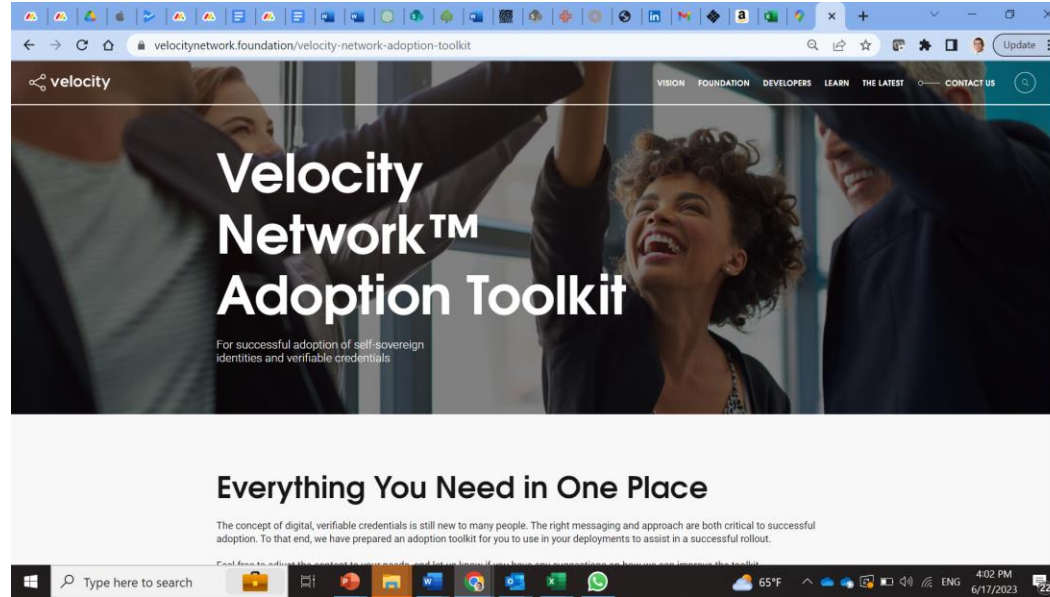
velocitynetwork.foundation/velocity-network-adoption-toolkit

Update

velocity

VISION FOUNDATION DEVELOPERS LEARN THE LATEST CONTACT US

Velocity Network™ Adoption Toolkit

For successful adoption of self-sovereign identities and verifiable credentials

Everything You Need in One Place

The concept of digital, verifiable credentials is still new to many people. The right messaging and approach are both critical to successful adoption. To that end, we have prepared an adoption toolkit for you to use in your deployments to assist in a successful rollout.

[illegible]

Type here to search

65°F

ENG

4:02 PM
6/17/2023